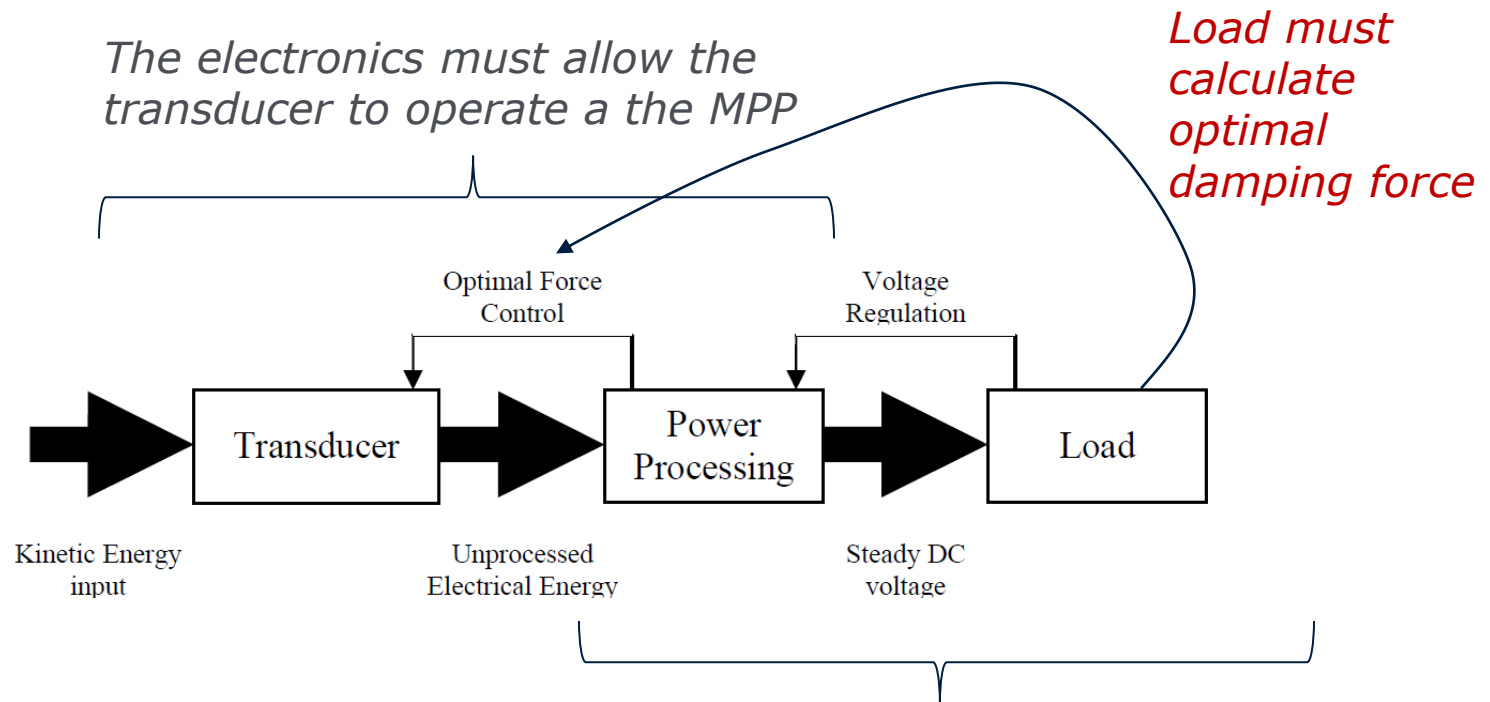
The electronics must allow the transducer to operate a the MPP

Load must calculate optimal damping force

Optimal Force Control

Voltage Regulation

Transducer

Power Processing

Load

Kinetic Energy input

Unprocessed Electrical Energy

Steady DC voltage